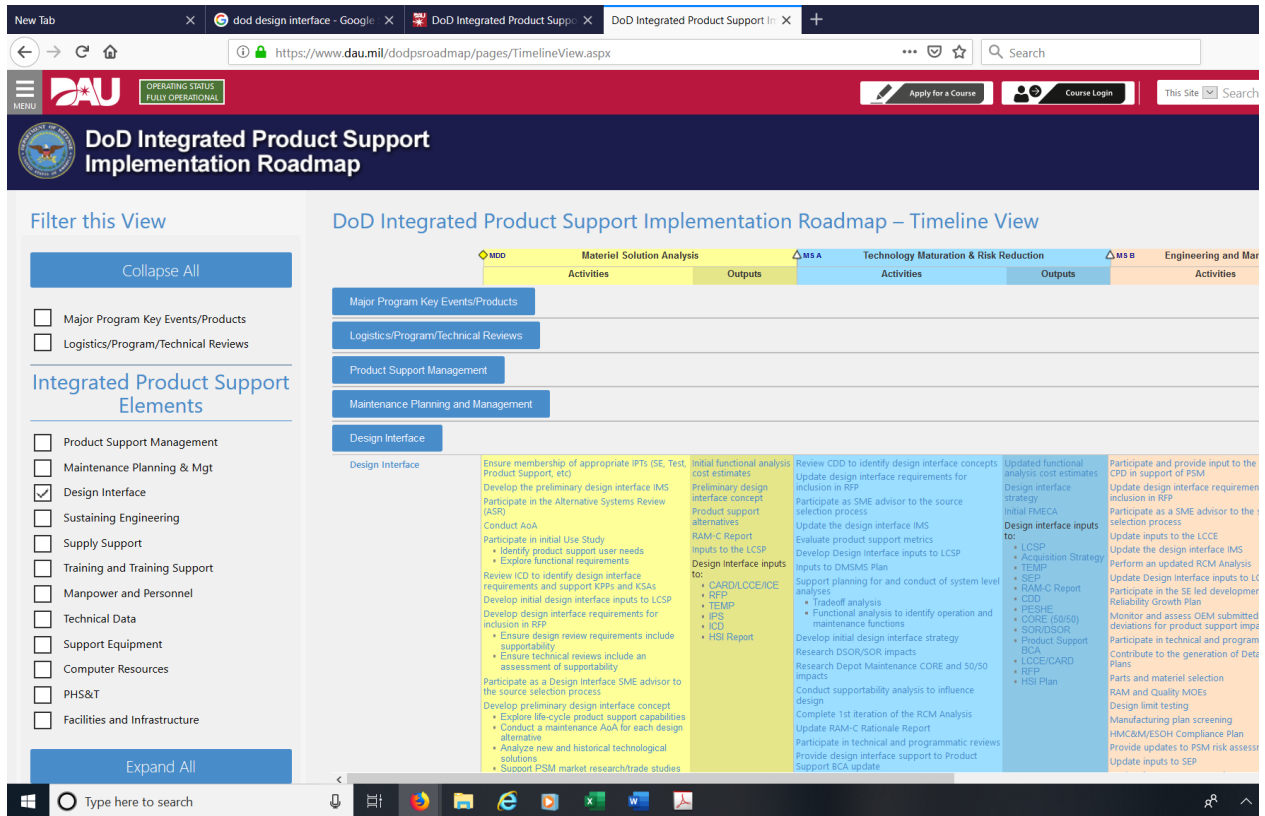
New Tab
dod design interface - Google
DoD Integrated Product Suppo
DoD Integrated Product Support In
https://www.dau.mil/dodpsroadmap/pages/TimelineView.aspx
Search
MENU
DAU
OPERATING STATUS FULLY OPERATIONAL
Apply for a Course
Course Login
This Site
Search

DoD Integrated Product Support Implementation Roadmap

Filter this View
Collapse All
Major Program Key Events/Products
Logistics/Program/Technical Reviews
Integrated Product Support Elements
Product Support Management
Maintenance Planning & Mgt
Design Interface
Sustaining Engineering
Supply Support
Training and Training Support
Manpower and Personnel
Technical Data
Support Equipment
Computer Resources
PHS&T
Facilities and Infrastructure
Expand All

DoD Integrated Product Support Implementation Roadmap – Timeline View

MDD Materiel Solution Analysis
MS A Technology Maturation & Risk Reduction
MS B Engineering and Man
Activities | Outputs | Activities | Outputs | Activities

Major Program Key Events/Products
Logistics/Program/Technical Reviews
Product Support Management
Maintenance Planning and Management
Design Interface

Design Interface

Ensure membership of appropriate IPTs (SE, Test, Product Support, etc)
Develop the preliminary design interface IMS
Participate in the Alternative Systems Review (ASR)
Conduct AoA
Participate in initial Use Study
• Identify product support user needs
• Explore functional requirements
Review ICD to identify design interface requirements and support KPPs and KSAs
Develop initial design interface inputs to LCSP
Develop design interface requirements for inclusion in RFP
• Ensure design review requirements include supportability
• Ensure technical reviews include an assessment of supportability
Participate as a Design Interface SME advisor to the source selection process
Develop preliminary design interface concept
• Explore life-cycle product support capabilities
• Conduct a maintenance AoA for each design alternative
• Analyze new and historical technological solutions
• Support PSM market research/trade studies

Initial functional analysis cost estimates
Preliminary design interface concept
Product support alternatives
RAM-C Report
Inputs to the LCSP
Design Interface inputs to:
• LCSP/LCCE/ICE
• RFP
• TEMP
• IPS
• ICD
• HSI Report

Review CDD to identify design interface concepts
Update design interface requirements for inclusion in RFP
Participate as SME advisor to the source selection process
Update the design interface IMS
Evaluate product support metrics
Develop Design Interface inputs to LCSP
Inputs to DMSMS Plan
Support planning for and conduct of system level analyses
• Tradeoff analysis
• Functional analysis to identify operation and maintenance functions
Develop initial design interface strategy
Research DSOR/SOR impacts
Research Depot Maintenance CORE and 50/50 impacts
Conduct supportability analysis to influence design
Complete 1st iteration of the RCM Analysis
Update RAM-C Rationale Report
Participate in technical and programmatic reviews
Provide design interface support to Product Support BCA update

Updated functional analysis cost estimates
Design interface strategy
Initial FMECA
Design interface inputs to:
• LCSP
• Acquisition Strategy
• TEMP
• SEP
• RAM-C Report
• CDD
• PESHE
• CORE (50/50)
• SOR/DSOR
• Product Support BCA
• LCCE/CARD
• RFP
• HSI Plan

Participate and provide input to the CPD in support of PSM
Update design interface requireme inclusion in RFP
Participate as a SME advisor to the s selection process
Update inputs to the LCCE
Update the design interface IMS
Perform an updated RCM Analysis
Update Design Interface inputs to L
Participate in the SE led developmer Reliability Growth Plan
Monitor and assess OEM submitted deviations for product support impa
Participate in technical and program
Contribute to the generation of Deta Plans
Parts and materiel selection
RAM and Quality MOEs
Design limit testing
Manufacturing plan screening
HMC&M/ESOH Compliance Plan
Provide updates to PSM risk assess
Update inputs to SEP

Type here to search